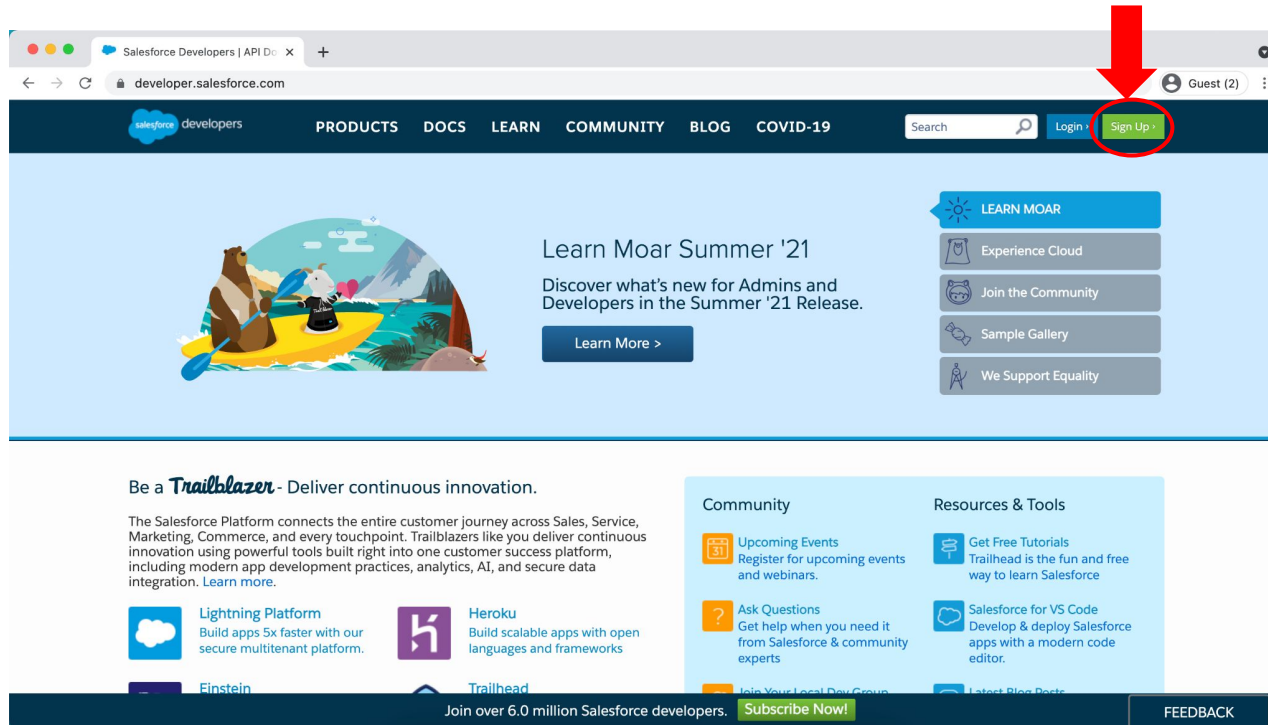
Salesforce Developers | API Do ×

developer.salesforce.com

Guest (2)

salesforce developers

PRODUCTS DOCS LEARN COMMUNITY BLOG COVID-19

Search

Login ›

Sign Up ›

Learn Moar Summer '21

Discover what's new for Admins and Developers in the Summer '21 Release.

Learn More >

LEARN MOAR

Experience Cloud

Join the Community

Sample Gallery

We Support Equality

Be a Trailblazer - Deliver continuous innovation.

The Salesforce Platform connects the entire customer journey across Sales, Service, Marketing, Commerce, and every touchpoint. Trailblazers like you deliver continuous innovation using powerful tools built right into one customer success platform, including modern app development practices, analytics, AI, and secure data integration. Learn more.

Lightning Platform
Build apps 5x faster with our secure multitenant platform.

Heroku
Build scalable apps with open languages and frameworks

Einstein

Trailhead

Community

31

Upcoming Events
Register for upcoming events and webinars.

Ask Questions
Get help when you need it from Salesforce & community experts

Join Your Local Dev Group

Resources & Tools

Get Free Tutorials
Trailhead is the fun and free way to learn Salesforce

Salesforce for VS Code
Develop & deploy Salesforce apps with a modern code editor.

Latest Blog Posts

Join over 6.0 million Salesforce developers. Subscribe Now!

FEEDBACK